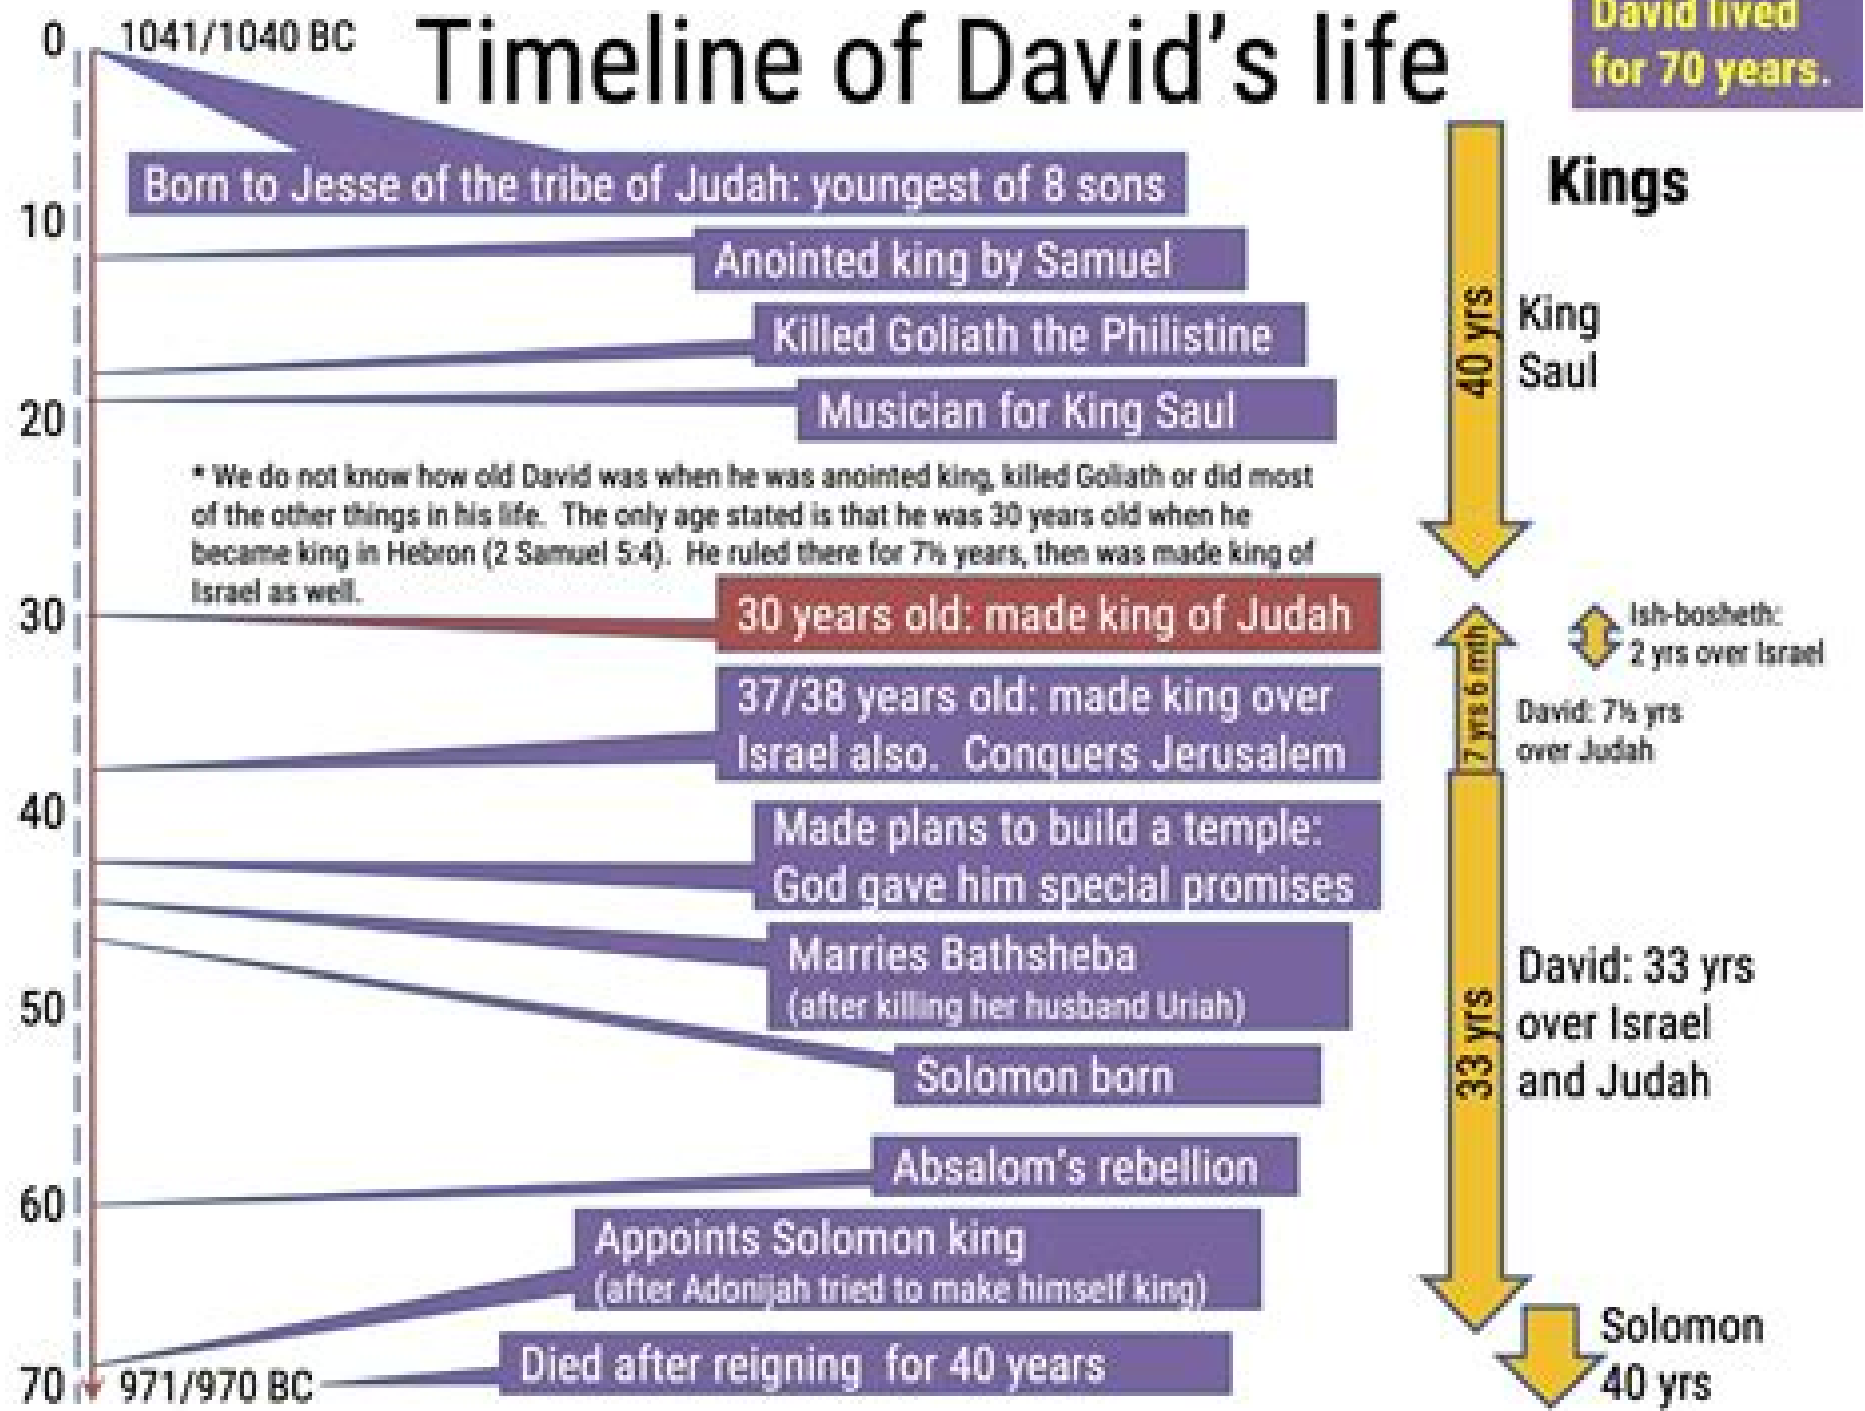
0 1041/1040 BC

Timeline of David's life

David lived for 70 years.

Born to Jesse of the tribe of Judah: youngest of 8 sons

10

Anointed king by Samuel

Killed Goliath the Philistine

20

Musician for King Saul

* We do not know how old David was when he was anointed king, killed Goliath or did most of the other things in his life. The only age stated is that he was 30 years old when he became king in Hebron (2 Samuel 5:4). He ruled there for 7½ years, then was made king of Israel as well.

30

30 years old: made king of Judah

37/38 years old: made king over Israel also. Conquers Jerusalem

40

Made plans to build a temple: God gave him special promises

Marries Bathsheba (after killing her husband Uriah)

50

Solomon born

Absalom's rebellion

60

Appoints Solomon king (after Adonijah tried to make himself king)

70 971/970 BC

Died after reigning for 40 years

Kings

40 yrs

King Saul

7 yrs 6 mth

Ish-bosheth: 2 yrs over Israel

David: 7½ yrs over Judah

33 yrs

David: 33 yrs over Israel and Judah

Solomon 40 yrs